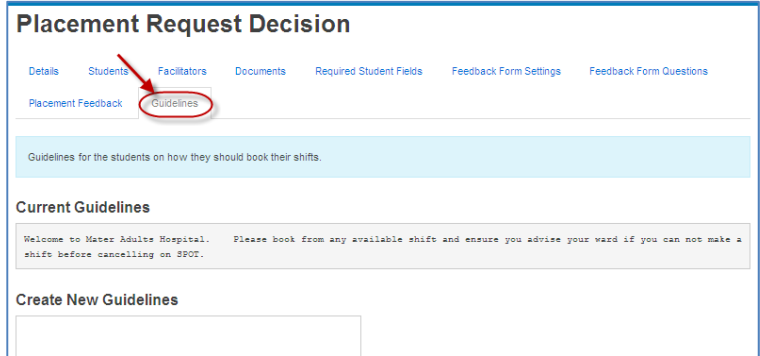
Placement Request Decision

Details Students Facilitators Documents Required Student Fields Feedback Form Settings Feedback Form Questions
Placement Feedback Guidelines

Guidelines for the students on how they should book their shifts.

Current Guidelines

Welcome to Mater Adults Hospital. Please book from any available shift and ensure you advise your ward if you can not make a shift before cancelling on SPOT.

Create New Guidelines